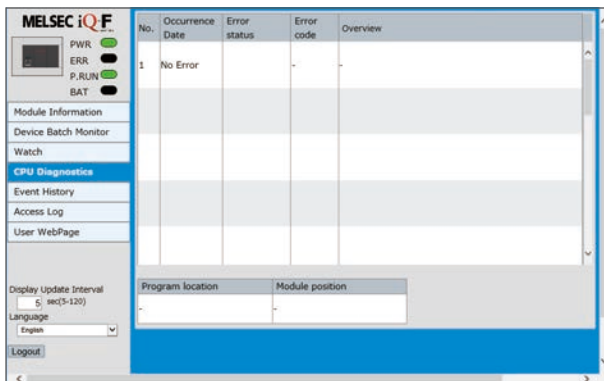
MELSEC iQ-F

PWR
ERR
P.RUN
BAT

Module Information
Device Batch Monitor
Watch
CPU Diagnostics
Event History
Access Log
User WebPage

Display Update Interval
5 sec(5-120)
Language
English

Logout

| No. | Occurrence Date | Error status | Error code | Overview |
|---|---|---|---|---|
| 1 | No Error | | - | - |

| Program location | Module position |
|---|---|
| - | - |